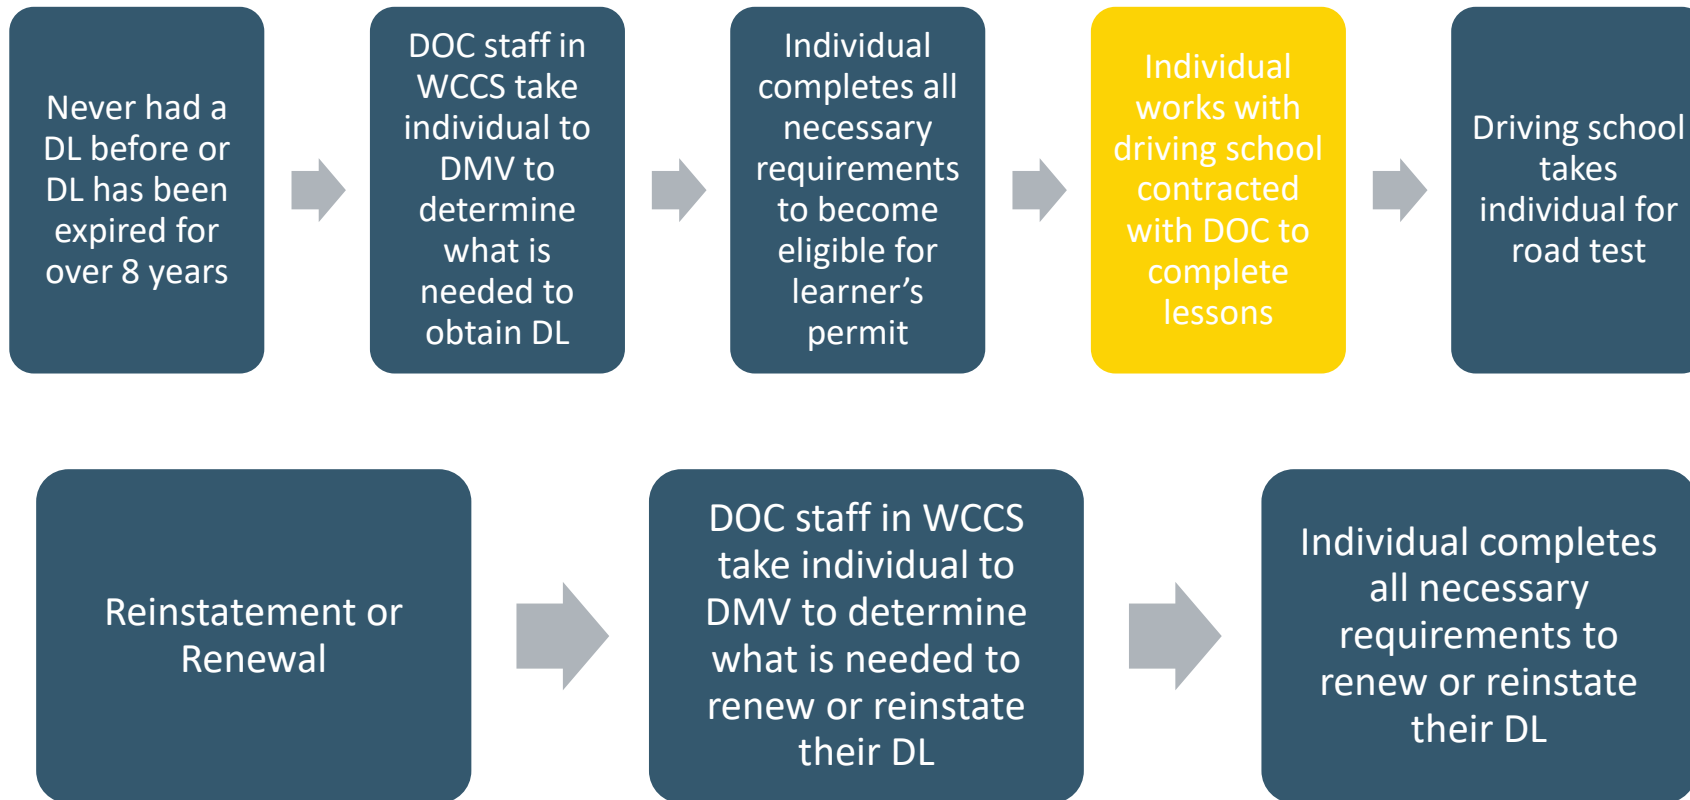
Never had a DL before or DL has been expired for over 8 years

DOC staff in WCCS take individual to DMV to determine what is needed to obtain DL

Individual completes all necessary requirements to become eligible for learner’s permit

Individual works with driving school contracted with DOC to complete lessons

Driving school takes individual for road test

Reinstatement or Renewal

DOC staff in WCCS take individual to DMV to determine what is needed to renew or reinstate their DL

Individual completes all necessary requirements to renew or reinstate their DL